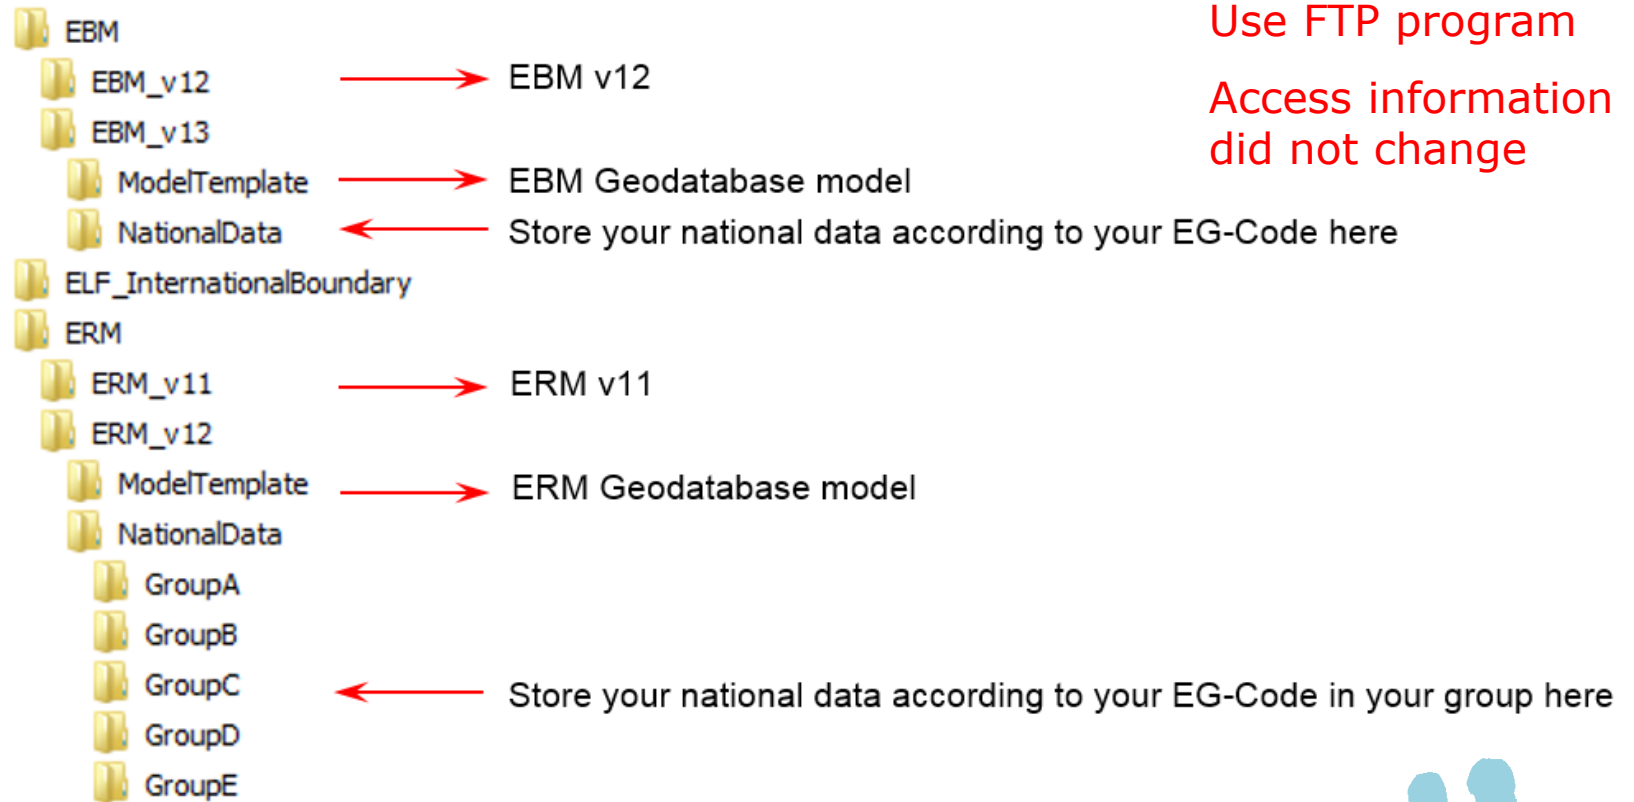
EBM

EBM_v12 EBM v12

EBM_v13

ModelTemplate EBM Geodatabase model

NationalData Store your national data according to your EG-Code here

ELF_InternationalBoundary

ERM

ERM_v11 ERM v11

ERM_v12

ModelTemplate ERM Geodatabase model

NationalData

GroupA

GroupB

GroupC Store your national data according to your EG-Code in your group here

GroupD

GroupE

Use FTP program

Access information did not change